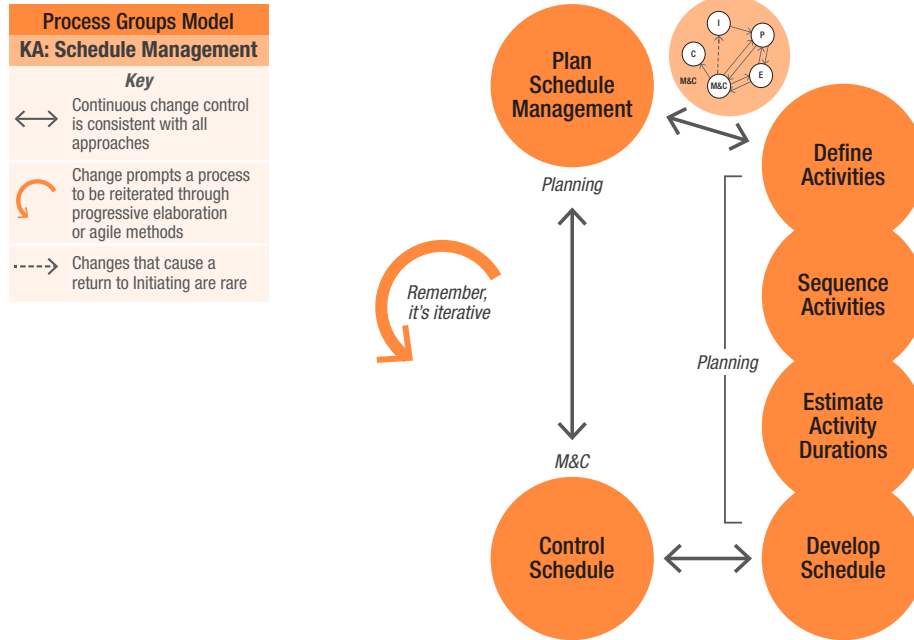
Process Groups Model
KA: Schedule Management

Key

Continuous change control is consistent with all approaches

Change prompts a process to be reiterated through progressive elaboration or agile methods

Changes that cause a return to Initiating are rare

I
P
C
M&C
E
M&C

Plan Schedule Management

Planning

Remember, it's iterative

Define Activities

Sequence Activities

Planning

Estimate Activity Durations

M&C

Control Schedule

Develop Schedule